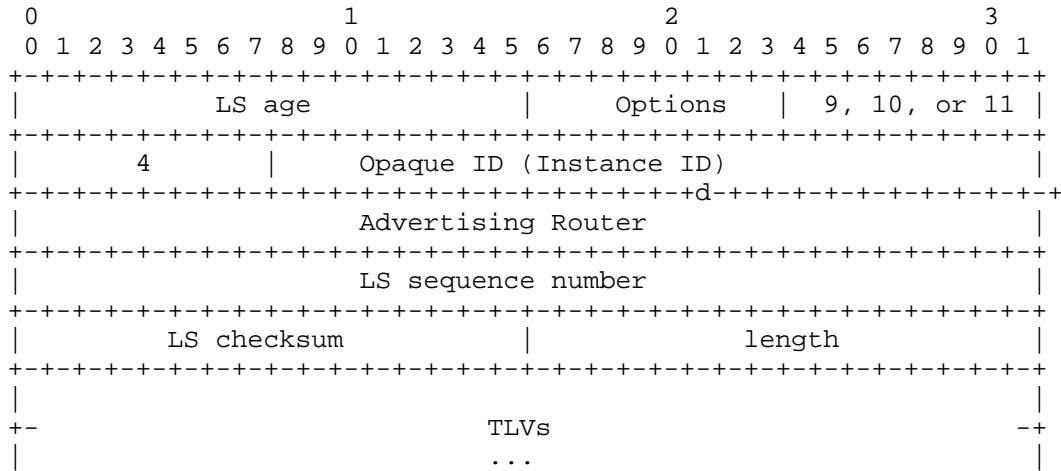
0 1 2 3
0 1 2 3 4 5 6 7 8 9 0 1 2 3 4 5 6 7 8 9 0 1 2 3 4 5 6 7 8 9 0 1
+-+-+-+-+-+-+-+-+-+-+-+-+-+-+-+-+-+-+-+-+-+-+-+-+-+-+-+-+-+-+-+-+
| LS age | Options | 9, 10, or 11 |
+-+-+-+-+-+-+-+-+-+-+-+-+-+-+-+-+-+-+-+-+-+-+-+-+-+-+-+-+-+-+-+-+
| 4 | Opaque ID (Instance ID) |
+-+-+-+-+-+-+-+-+-+-+-+-+-+-+-+-+-+-+-+-+-+d-+-+-+-+-+-+-+-+-+-+-+
| Advertising Router |
+-+-+-+-+-+-+-+-+-+-+-+-+-+-+-+-+-+-+-+-+-+-+-+-+-+-+-+-+-+-+-+-+
| LS sequence number |
+-+-+-+-+-+-+-+-+-+-+-+-+-+-+-+-+-+-+-+-+-+-+-+-+-+-+-+-+-+-+-+-+
| LS checksum | length |
+-+-+-+-+-+-+-+-+-+-+-+-+-+-+-+-+-+-+-+-+-+-+-+-+-+-+-+-+-+-+-+-+
| |
+- TLVs -+
| ... |